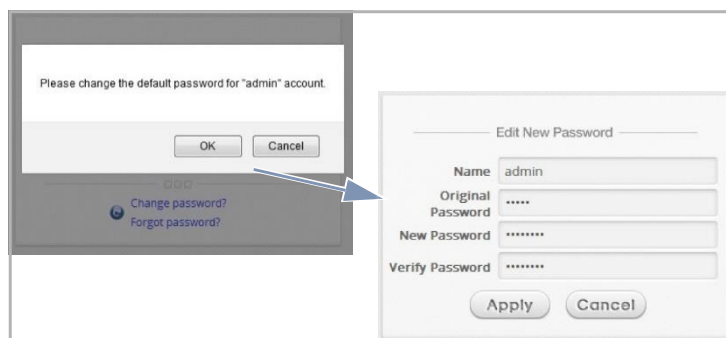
Please change the default password for "admin" account.

OK Cancel

Change password?
Forgot password?

Edit New Password

Name admin

Original Password •••••

New Password ••••••••

Verify Password ••••••••

Apply Cancel